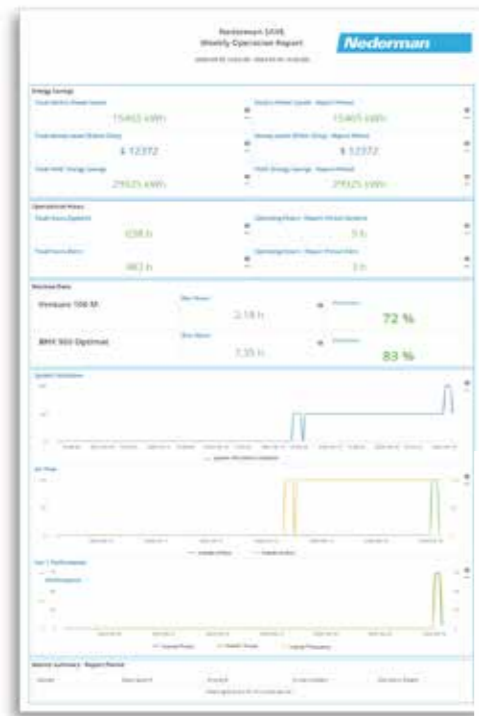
Nederman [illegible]
Weekly Operation Report

Nederman

Energy Savings

15465 kWh

15465 kWh

$ 12372

$ 12372

29925 kWh

29925 kWh

Operational Hours

338 h

3 h

382 h

3 h

Machine Data

Venturo 106 M

3.18 h

72 %

BMX 900 Optimat

7.35 h

83 %

System Ventilation

Air Flow

Fan 1 Performance

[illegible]